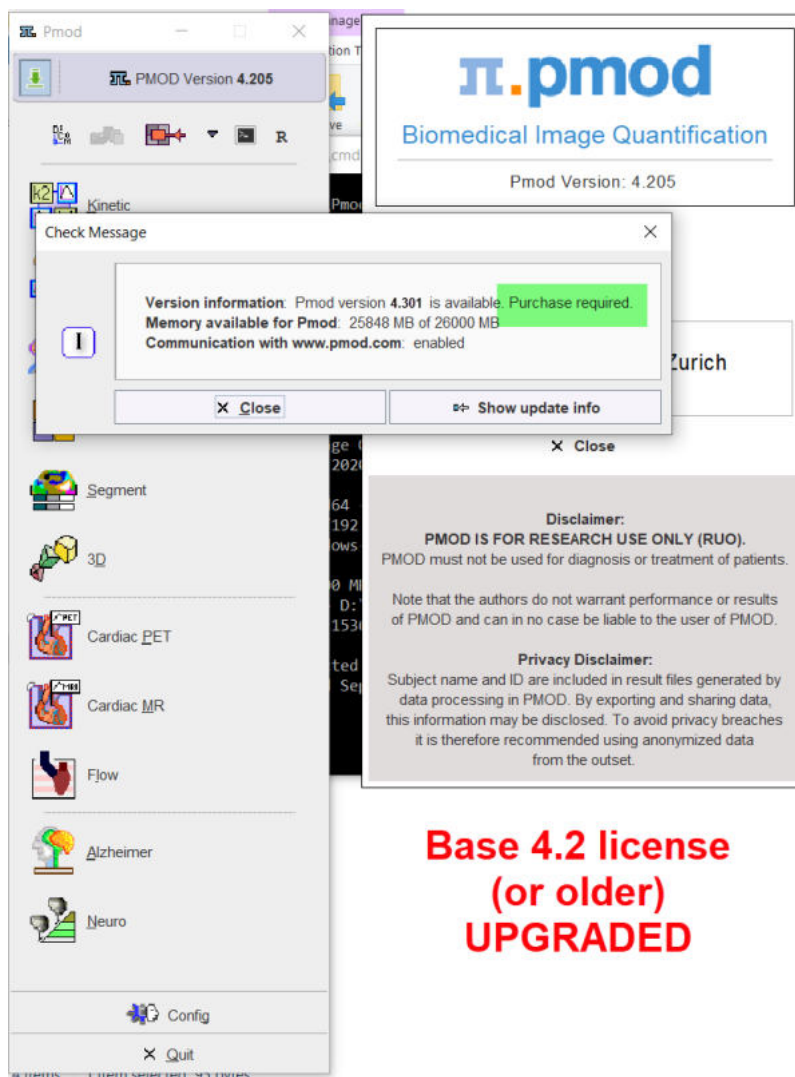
Pmod

PMOD Version 4.205

R

Kinetic

Check Message

Version information: Pmod version 4.301 is available. Purchase required.
Memory available for Pmod: 25848 MB of 26000 MB
Communication with www.pmod.com: enabled

I

Close

Show update info

Segment

3D

Cardiac PET

Cardiac MR

Flow

Alzheimer

Neuro

Config

Quit

π.pmod

Biomedical Image Quantification

Pmod Version: 4.205

Zurich

Close

Disclaimer:
PMOD IS FOR RESEARCH USE ONLY (RUO).
PMOD must not be used for diagnosis or treatment of patients.

Note that the authors do not warrant performance or results of PMOD and can in no case be liable to the user of PMOD.

Privacy Disclaimer:
Subject name and ID are included in result files generated by data processing in PMOD. By exporting and sharing data, this information may be disclosed. To avoid privacy breaches it is therefore recommended using anonymized data from the outset.

Base 4.2 license
(or older)
UPGRADED